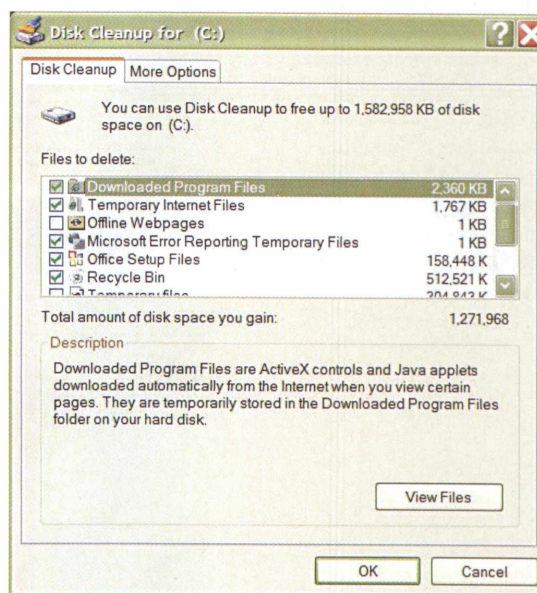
Disk Cleanup for (C:)

Disk Cleanup | More Options

You can use Disk Cleanup to free up to 1,582,958 KB of disk space on (C:).

Files to delete:

| | | |
|---|---|---|
| ☑ | Downloaded Program Files | 2,360 KB |
| ☑ | Temporary Internet Files | 1,767 KB |
| ☐ | Offline Webpages | 1 KB |
| ☑ | Microsoft Error Reporting Temporary Files | 1 KB |
| ☑ | Office Setup Files | 158,448 K |
| ☑ | Recycle Bin | 512,521 K |
| ☐ | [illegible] | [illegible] |

Total amount of disk space you gain: 1,271,968

Description

Downloaded Program Files are ActiveX controls and Java applets downloaded automatically from the Internet when you view certain pages. They are temporarily stored in the Downloaded Program Files folder on your hard disk.

View Files

OK Cancel